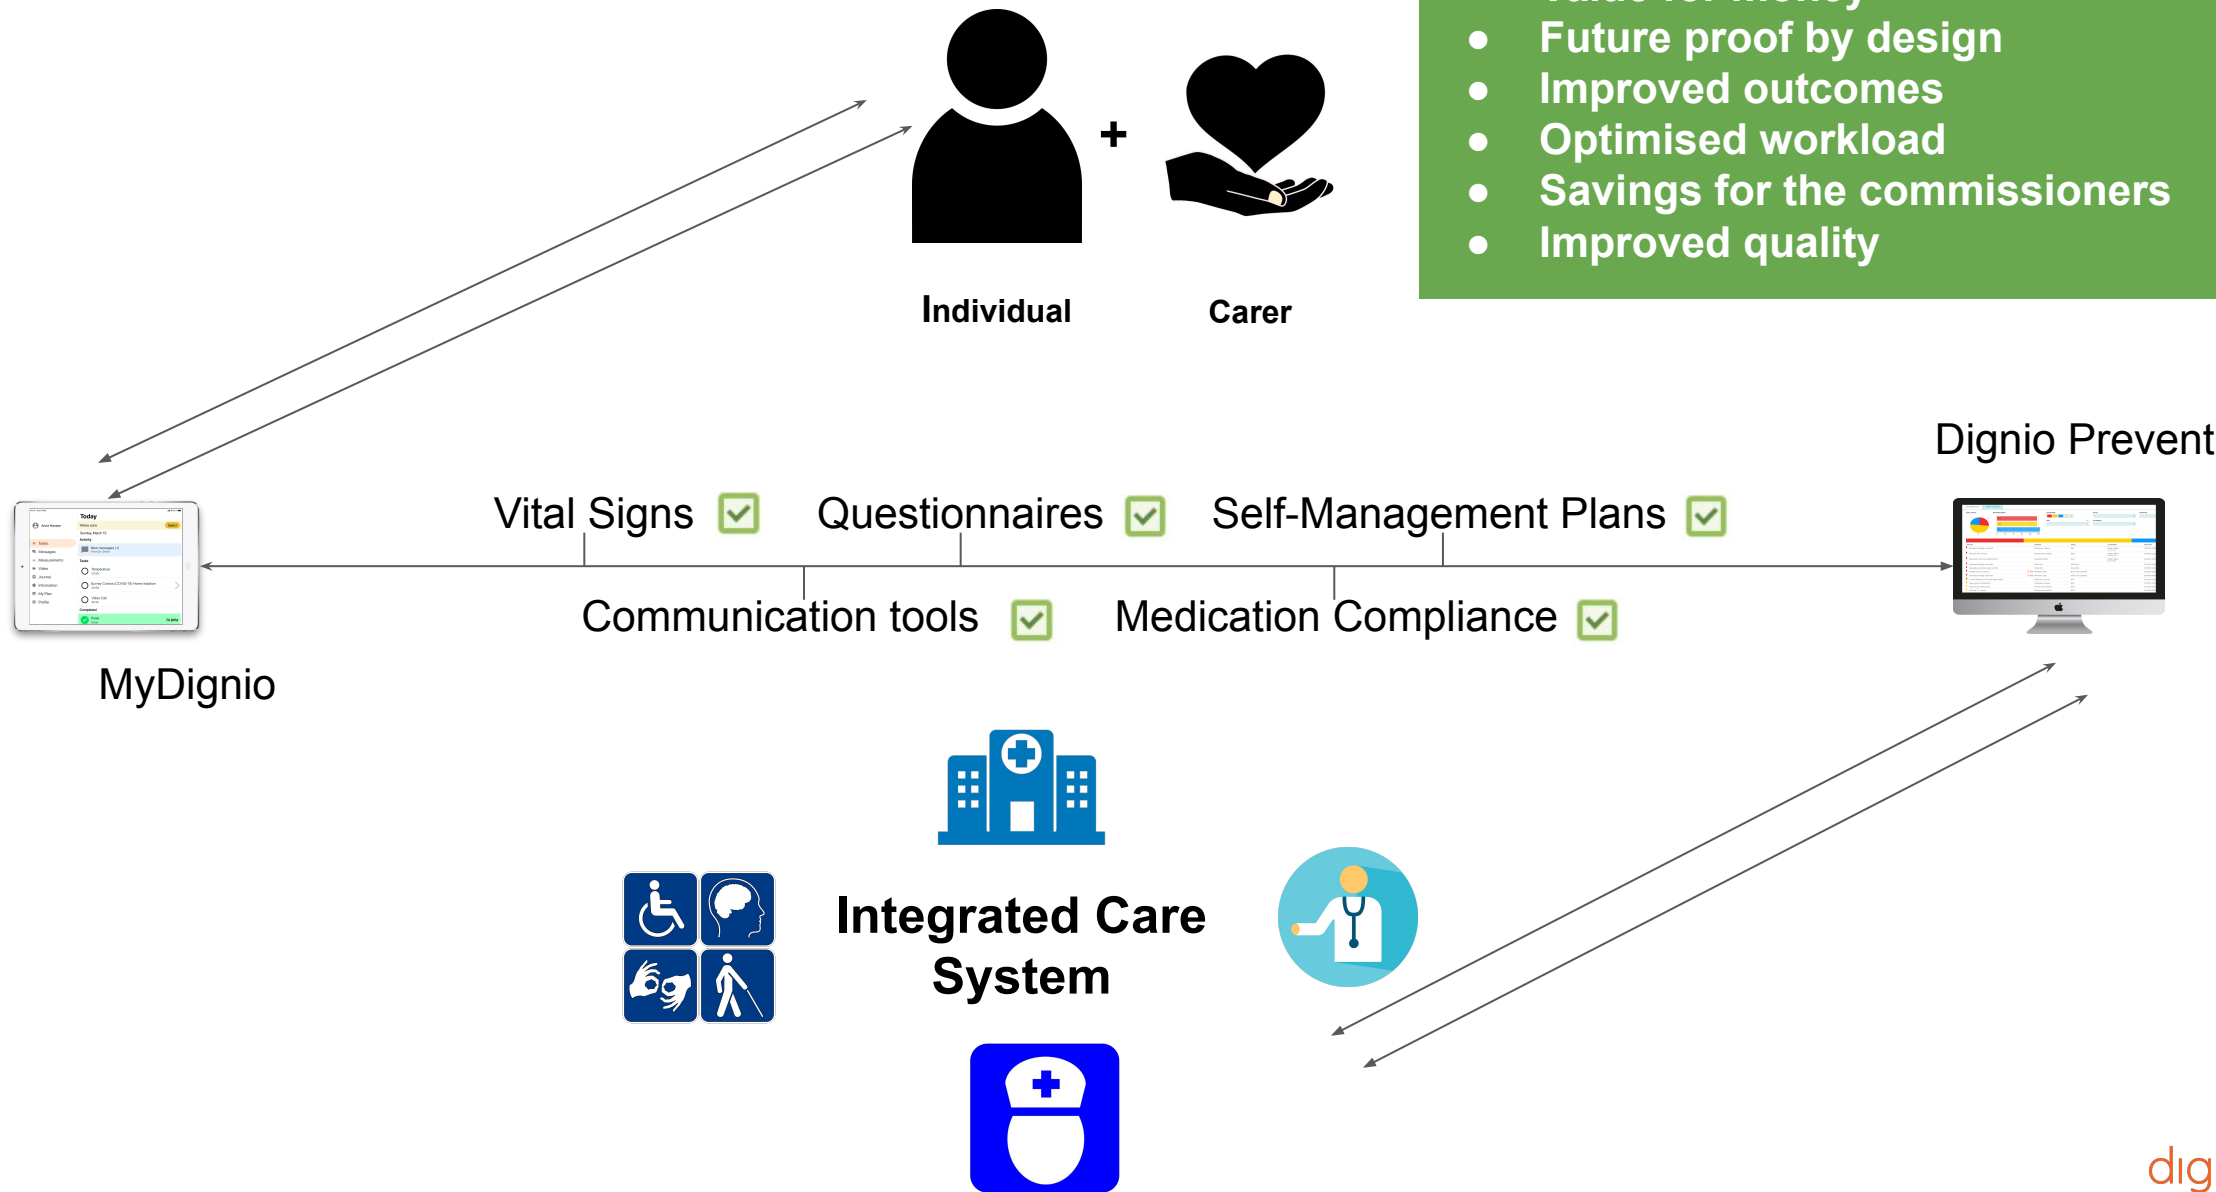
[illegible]
- Future proof by design
- Improved outcomes
- Optimised workload
- Savings for the commissioners
- Improved quality

+

Individual

Carer

Dignio Prevent

Vital Signs

Questionnaires

Self-Management Plans

Communication tools

Medication Compliance

MyDignio

Integrated Care System

dig